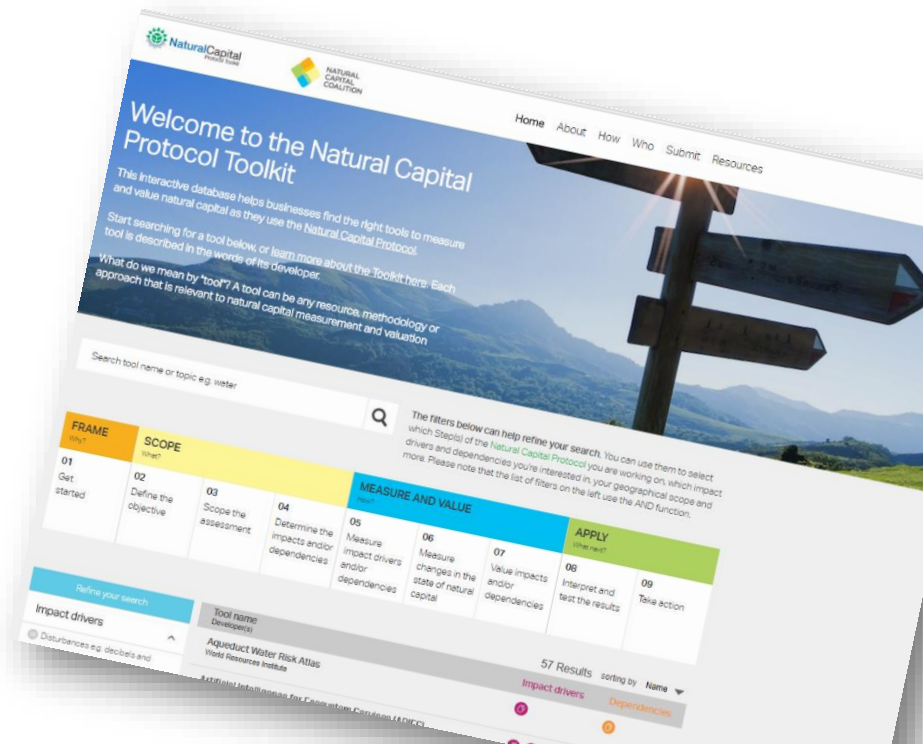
NaturalCapital Protocol Toolkit

NATURAL CAPITAL COALITION

Home About How Who Submit Resources

Welcome to the Natural Capital Protocol Toolkit

This interactive database helps businesses find the right tools to measure and value natural capital as they use the Natural Capital Protocol.

Start searching for a tool below, or learn more about the Toolkit here. Each tool is described in the words of its developer.

What do we mean by "tool"? A tool can be any resource, methodology or approach that is relevant to natural capital measurement and valuation

Search tool name or topic e.g. water

The filters below can help refine your search. You can use them to select which Step(s) of the Natural Capital Protocol you are working on, which impact drivers and dependencies you're interested in, your geographical scope and more. Please note that the list of filters on the left use the AND function.

FRAME Why?

SCOPE What?

MEASURE AND VALUE How?

APPLY What next?

01 Get started

02 Define the objective

03 Scope the assessment

04 Determine the impacts and/or dependencies

05 Measure impact drivers and/or dependencies

06 Measure changes in the state of natural capital

07 Value impacts and/or dependencies

08 Interpret and test the results

09 Take action

Refine your search

Impact drivers

Disturbances e.g. decibels and

Tool name Developer(s)

Aqueduct Water Risk Atlas World Resources Institute

57 Results sorting by Name

Impact drivers Dependencies

Artificial Intelligence for Ecosystem Services (ARIES)